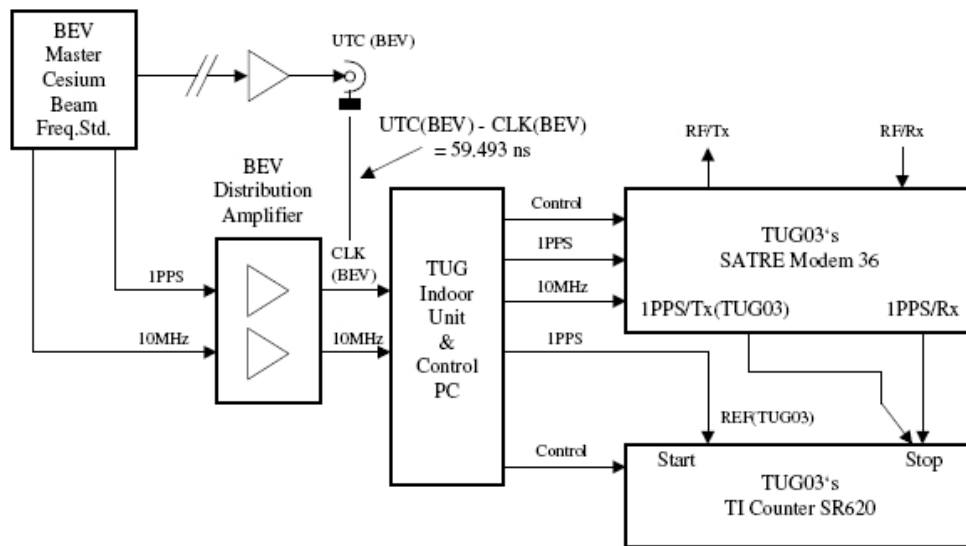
BEV Master Cesium Beam Freq.Std.

UTC (BEV)

UTC(BEV) - CLK(BEV) = 59.493 ns

RF/Tx

RF/Rx

BEV Distribution Amplifier

Control

1PPS

10MHz

TUG03's SATRE Modem 36

1PPS

CLK (BEV)

TUG Indoor Unit & Control PC

1PPS/Tx(TUG03)

1PPS/Rx

10MHz

10MHz

1PPS

REF(TUG03)

Control

Start

Stop

TUG03's TI Counter SR620